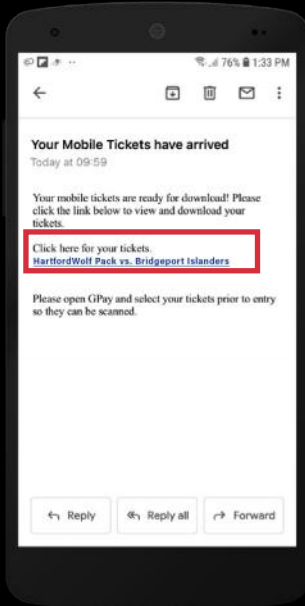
76% 1:33 PM

Your Mobile Tickets have arrived

Today at 09:59

Your mobile tickets are ready for download! Please click the link below to view and download your tickets.

Click here for your tickets.
HartfordWolf Pack vs. Bridgeport Islanders

Please open GPay and select your tickets prior to entry so they can be scanned.

Reply
Reply all
Forward